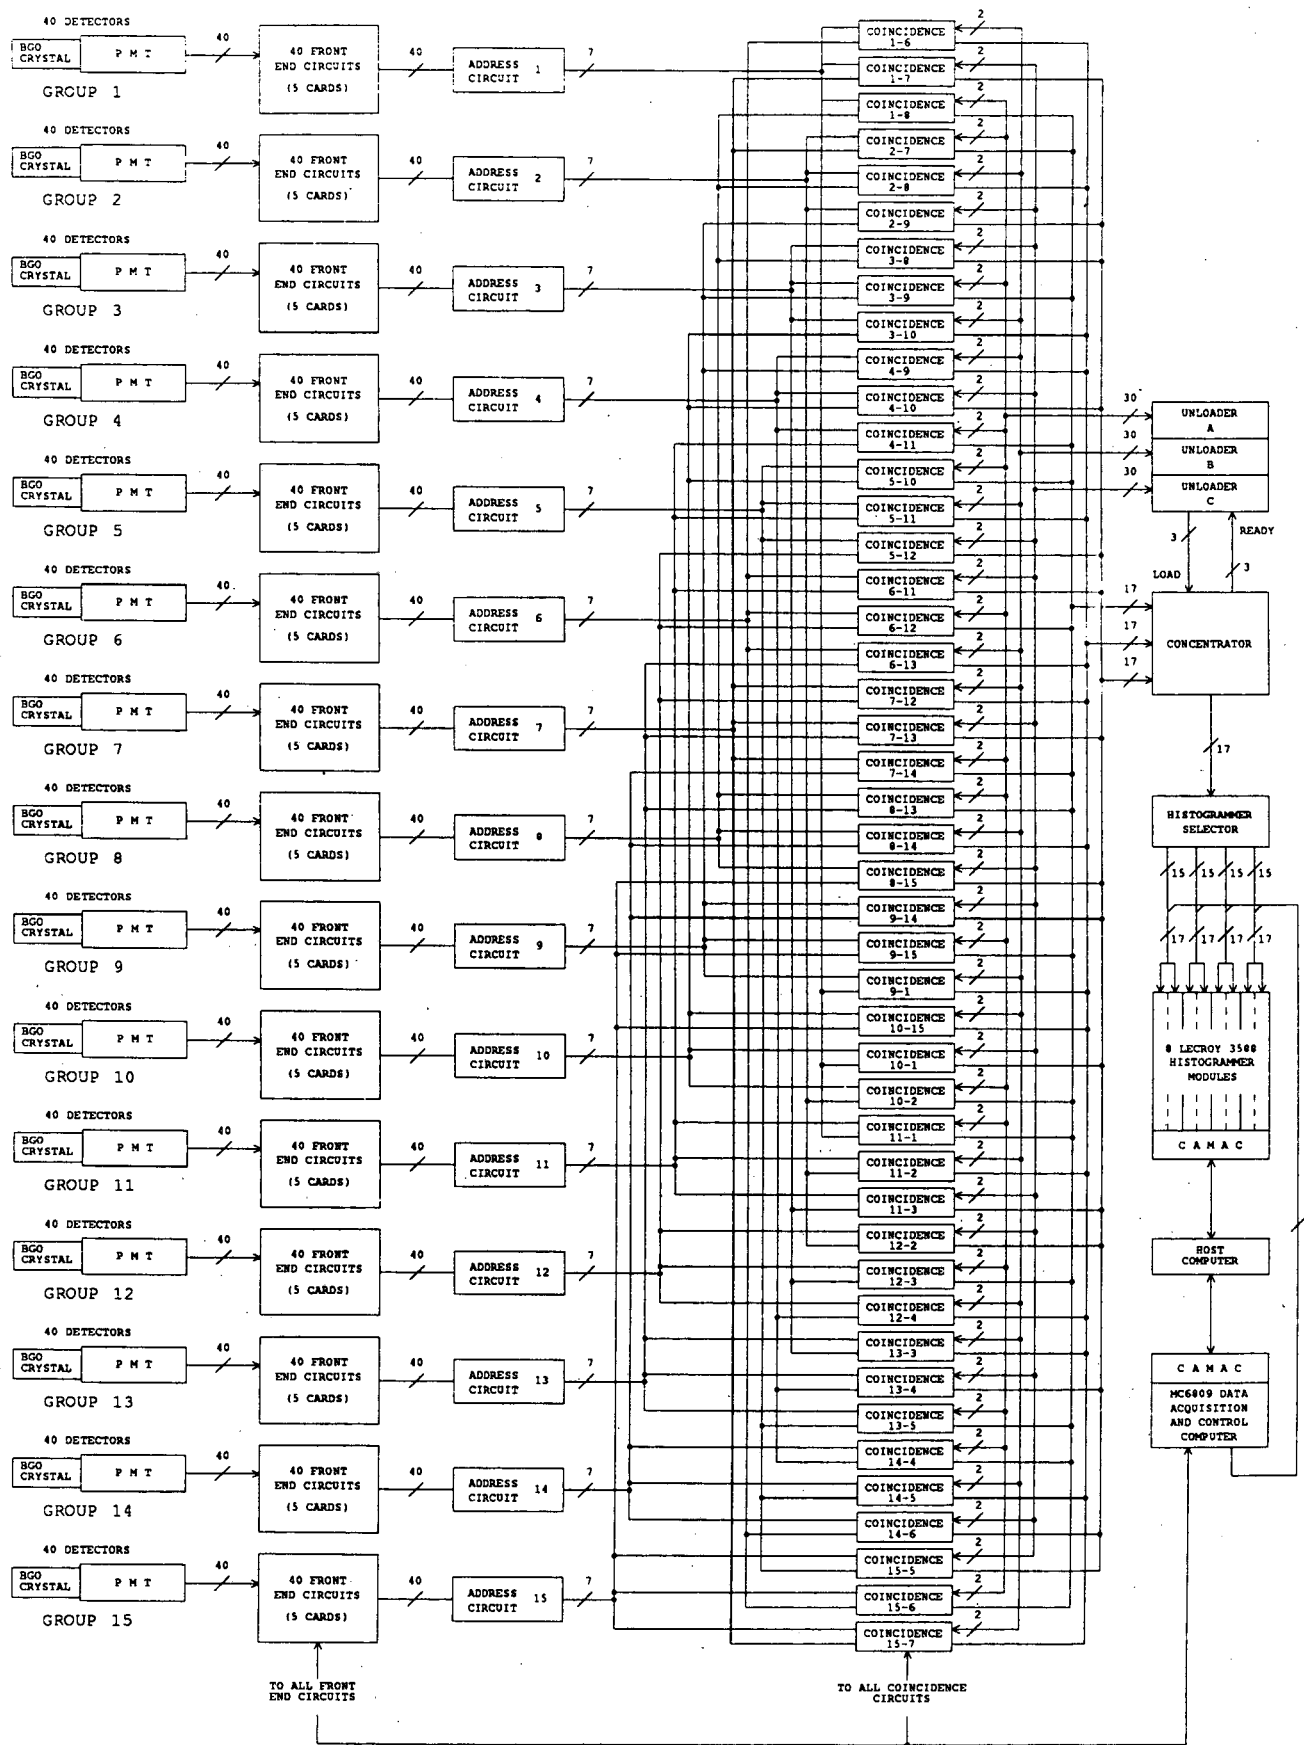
40 DETECTORS
BGO CRYSTAL
P M T
40
40 FRONT END CIRCUITS (5 CARDS)
40
ADDRESS CIRCUIT 1
7
GROUP 1

40 DETECTORS
BGO CRYSTAL
P M T
40
40 FRONT END CIRCUITS (5 CARDS)
40
ADDRESS CIRCUIT 2
7
GROUP 2

40 DETECTORS
BGO CRYSTAL
P M T
40
40 FRONT END CIRCUITS (5 CARDS)
40
ADDRESS CIRCUIT 3
7
GROUP 3

40 DETECTORS
BGO CRYSTAL
P M T
40
40 FRONT END CIRCUITS (5 CARDS)
40
ADDRESS CIRCUIT 4
7
GROUP 4

40 DETECTORS
BGO CRYSTAL
P M T
40
40 FRONT END CIRCUITS (5 CARDS)
40
ADDRESS CIRCUIT 5
7
GROUP 5

40 DETECTORS
BGO CRYSTAL
P M T
40
40 FRONT END CIRCUITS (5 CARDS)
40
ADDRESS CIRCUIT 6
7
GROUP 6

40 DETECTORS
BGO CRYSTAL
P M T
40
40 FRONT END CIRCUITS (5 CARDS)
40
ADDRESS CIRCUIT 7
7
GROUP 7

40 DETECTORS
BGO CRYSTAL
P M T
40
40 FRONT END CIRCUITS (5 CARDS)
40
ADDRESS CIRCUIT 8
7
GROUP 8

40 DETECTORS
BGO CRYSTAL
P M T
40
40 FRONT END CIRCUITS (5 CARDS)
40
ADDRESS CIRCUIT 9
7
GROUP 9

40 DETECTORS
BGO CRYSTAL
P M T
40
40 FRONT END CIRCUITS (5 CARDS)
40
ADDRESS CIRCUIT 10
7
GROUP 10

40 DETECTORS
BGO CRYSTAL
P M T
40
40 FRONT END CIRCUITS (5 CARDS)
40
ADDRESS CIRCUIT 11
7
GROUP 11

40 DETECTORS
BGO CRYSTAL
P M T
40
40 FRONT END CIRCUITS (5 CARDS)
40
ADDRESS CIRCUIT 12
7
GROUP 12

40 DETECTORS
BGO CRYSTAL
P M T
40
40 FRONT END CIRCUITS (5 CARDS)
40
ADDRESS CIRCUIT 13
7
GROUP 13

40 DETECTORS
BGO CRYSTAL
P M T
40
40 FRONT END CIRCUITS (5 CARDS)
40
ADDRESS CIRCUIT 14
7
GROUP 14

40 DETECTORS
BGO CRYSTAL
P M T
40
40 FRONT END CIRCUITS (5 CARDS)
40
ADDRESS CIRCUIT 15
7
GROUP 15

COINCIDENCE 1-6 2
COINCIDENCE 1-7 2
COINCIDENCE 1-8 2
COINCIDENCE 2-7 2
COINCIDENCE 2-8 2
COINCIDENCE 2-9 2
COINCIDENCE 3-8 2
COINCIDENCE 3-9 2
COINCIDENCE 3-10 2
COINCIDENCE 4-9 2
COINCIDENCE 4-10 2
COINCIDENCE 4-11 2
COINCIDENCE 5-10 2
COINCIDENCE 5-11 2
COINCIDENCE 5-12 2
COINCIDENCE 6-11 2
COINCIDENCE 6-12 2
COINCIDENCE 6-13 2
COINCIDENCE 7-12 2
COINCIDENCE 7-13 2
COINCIDENCE 7-14 2
COINCIDENCE 8-13 2
COINCIDENCE 8-14 2
COINCIDENCE 8-15 2
COINCIDENCE 9-14 2
COINCIDENCE 9-15 2
COINCIDENCE 9-1 2
COINCIDENCE 10-15 2
COINCIDENCE 10-1 2
COINCIDENCE 10-2 2
COINCIDENCE 11-1 2
COINCIDENCE 11-2 2
COINCIDENCE 11-3 2
COINCIDENCE 12-2 2
COINCIDENCE 12-3 2
COINCIDENCE 12-4 2
COINCIDENCE 13-3 2
COINCIDENCE 13-4 2
COINCIDENCE 13-5 2
COINCIDENCE 14-4 2
COINCIDENCE 14-5 2
COINCIDENCE 14-6 2
COINCIDENCE 15-5 2
COINCIDENCE 15-6 2
COINCIDENCE 15-7

30 UNLOADER A
30 UNLOADER B
30 UNLOADER C
3 LOAD
READY 3
17
17
17
CONCENTRATOR
17
HISTOGRAMMER SELECTOR
15 15 15 15
17 17 17 17
8 LECROY 3588 HISTOGRAMMER MODULES
C A M A C
HOST COMPUTER
C A M A C
MC6809 DATA ACQUISITION AND CONTROL COMPUTER

TO ALL FRONT END CIRCUITS
TO ALL COINCIDENCE CIRCUITS